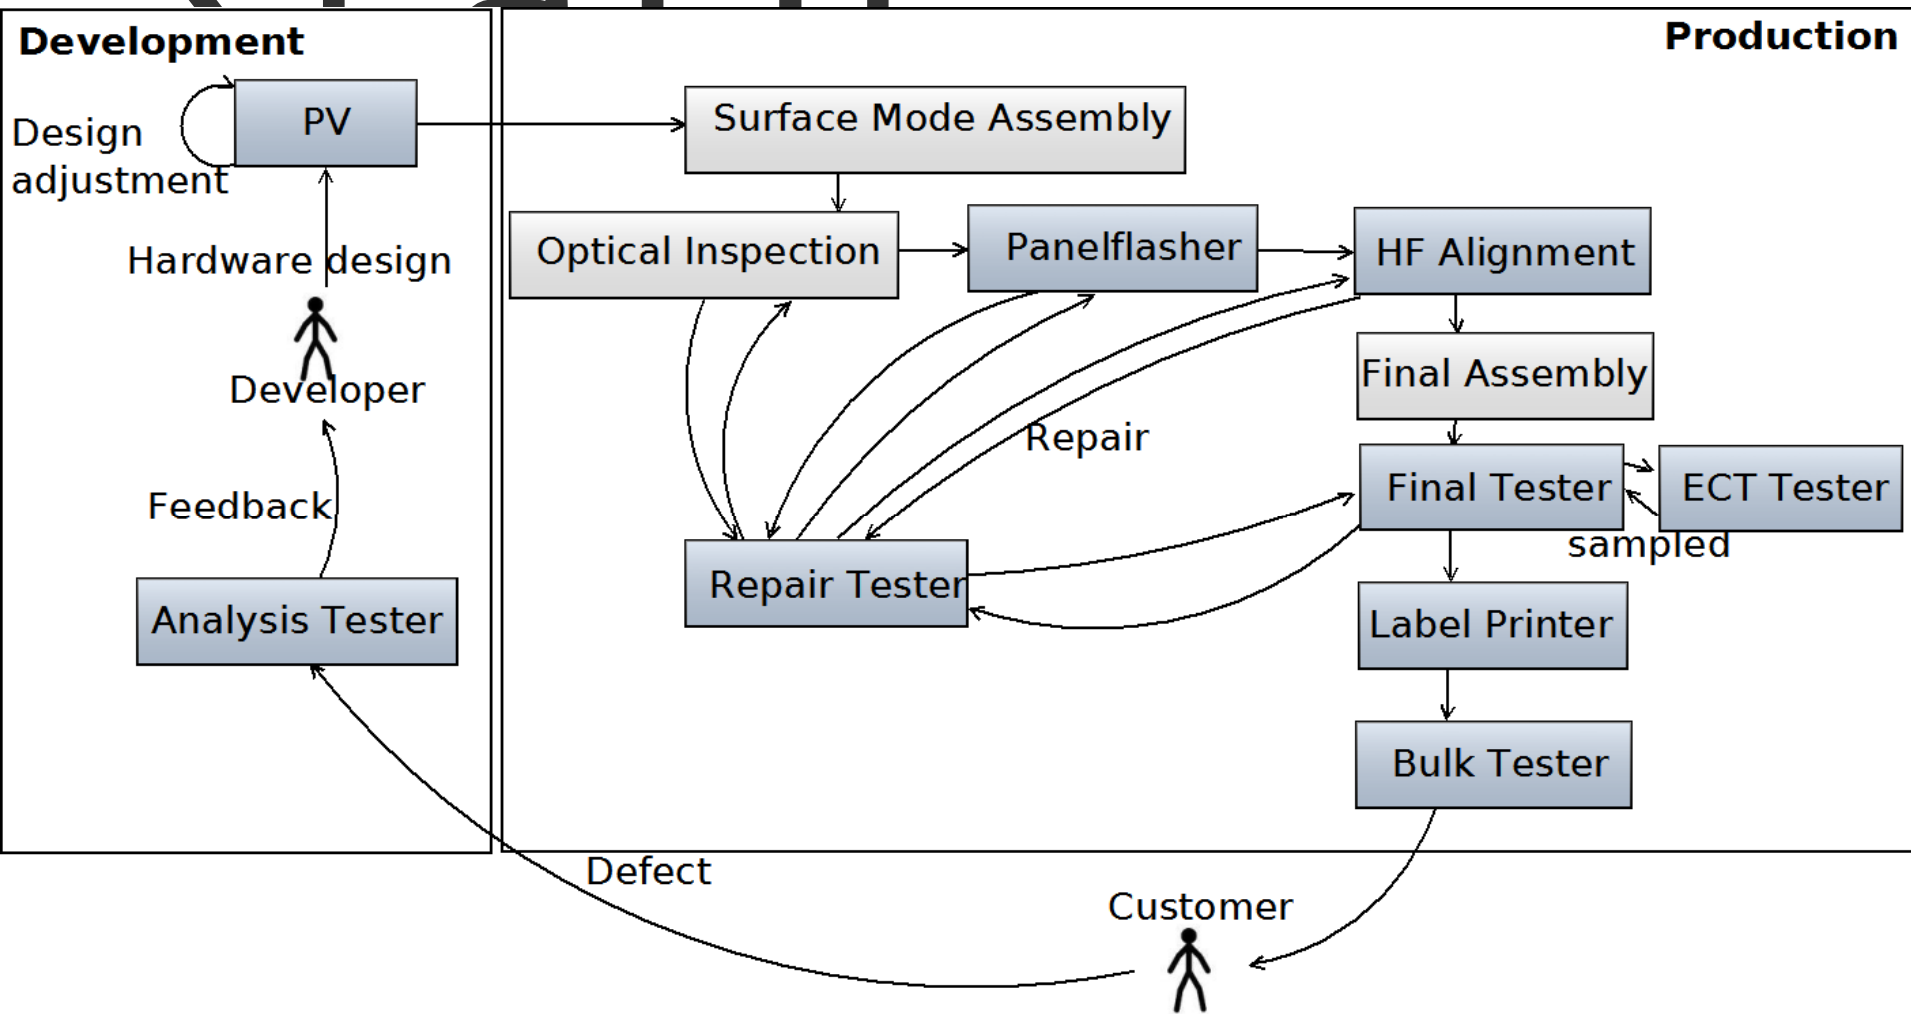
Development

Production

PV

Design adjustment

Hardware design

Developer

Feedback

Analysis Tester

Surface Mode Assembly

Optical Inspection

Panelflasher

HF Alignment

Final Assembly

Repair

Final Tester

ECT Tester

sampled

Repair Tester

Label Printer

Bulk Tester

Defect

Customer